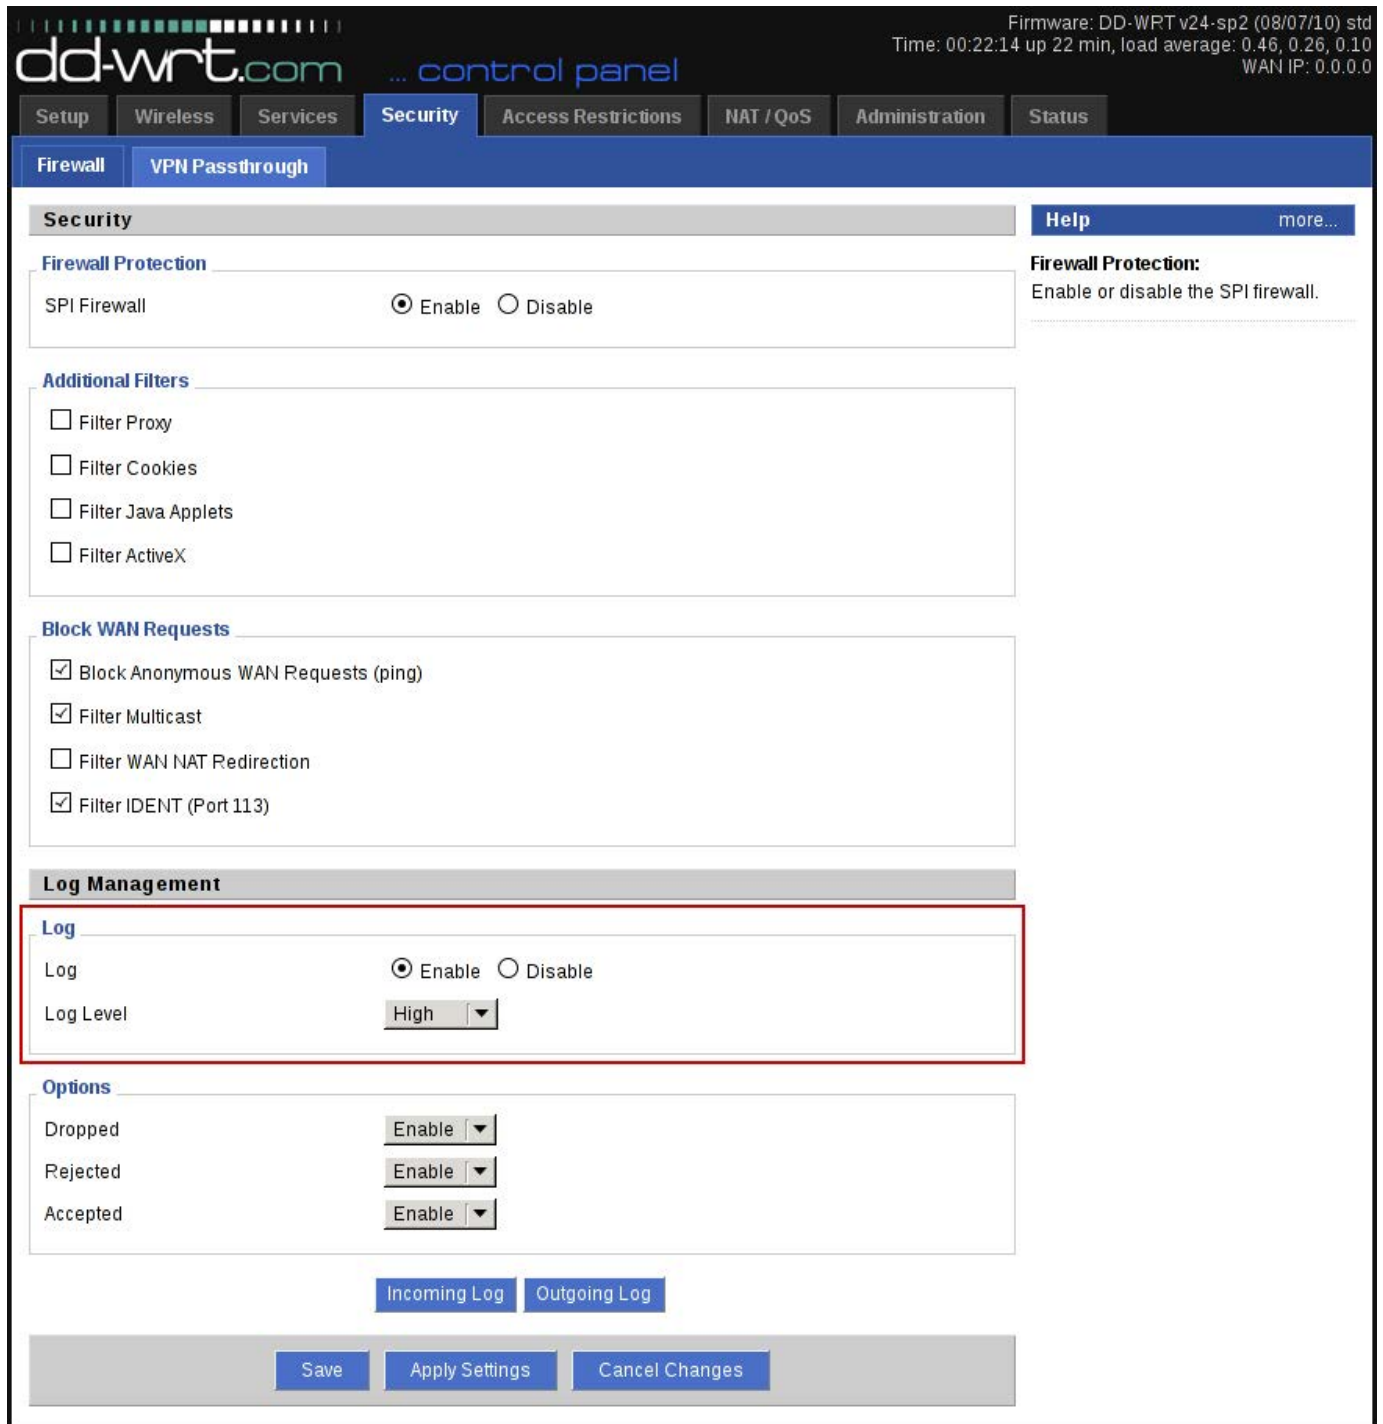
dd-wrt.com ... control panel

Firmware: DD-WRT v24-sp2 (08/07/10) std
Time: 00:22:14 up 22 min, load average: 0.46, 0.26, 0.10
WAN IP: 0.0.0.0

Setup | Wireless | Services | Security | Access Restrictions | NAT / QoS | Administration | Status

Firewall | VPN Passthrough

Security

Firewall Protection
SPI Firewall ◉ Enable ○ Disable

Additional Filters
☐ Filter Proxy
☐ Filter Cookies
☐ Filter Java Applets
☐ Filter ActiveX

Block WAN Requests
☑ Block Anonymous WAN Requests (ping)
☑ Filter Multicast
☐ Filter WAN NAT Redirection
☑ Filter IDENT (Port 113)

Log Management

Log
Log ◉ Enable ○ Disable
Log Level High

Options
Dropped Enable
Rejected Enable
Accepted Enable

Incoming Log | Outgoing Log

Save | Apply Settings | Cancel Changes

Help more...

Firewall Protection:
Enable or disable the SPI firewall.